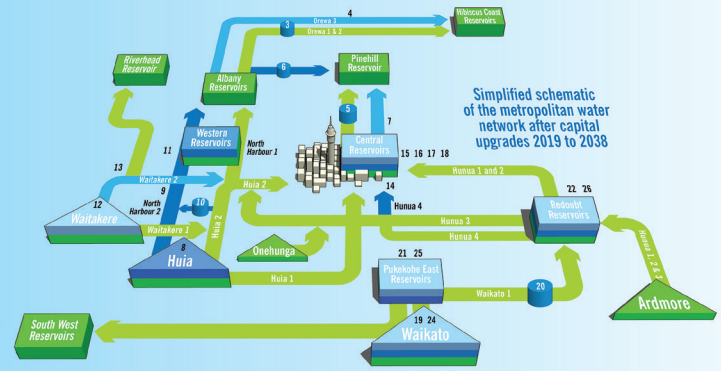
Simplified schematic of the metropolitan water network after capital upgrades 2019 to 2038

Hibiscus Coast Reservoirs
4
3
Orewa 3
Orewa 1 & 2
Albany Reservoirs
6
Pinehill Reservoir
Riverhead Reservoir
5
7
Western Reservoirs
11
North Harbour 1
Central Reservoirs
15 16 17 18
13
Waitakere 2
12
Waitakere
9
North Harbour 2
10
Huia 2
Huia 2
Waitakere 1
8
Huia
Onehunga
14
Hunua 4
Hunua 1 and 2
22 26
Redoubt Reservoirs
Hunua 3
Hunua 4
Hunua 1, 2 & 3
21 25
Pukekohe East Reservoirs
Huia 1
Waikato 1
20
Ardmore
South West Reservoirs
19 24
Waikato